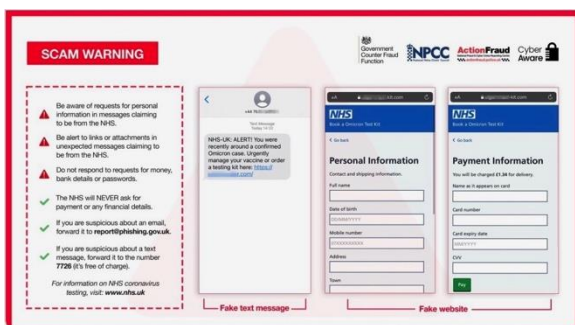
SCAM WARNING

Government Counter Fraud Function

NPCC

ActionFraud

Cyber Aware

Be aware of requests for personal information in messages claiming to be from the NHS.

Be alert to links or attachments in unexpected messages claiming to be from the NHS.

Do not respond to requests for money, bank details or passwords.

The NHS will NEVER ask for payment or any financial details.

If you are suspicious about an email, forward it to report@phishing.gov.uk.

If you are suspicious about a text message, forward it to the number 7726 (it's free of charge).

For information on NHS coronavirus testing, visit: www.nhs.uk

+44 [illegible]

Text Message
Today 12:13

NHS-UK: ALERT! You were recently around a confirmed Omicron case. Urgently manage your vaccine or order a testing kit here: https://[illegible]

Fake text message

NHS
Book a Omicron Test Kit

< Go back

Personal Information

Contact and shipping information.

Full name

Date of birth
DD/MM/YYYY

Mobile number

Address

Town

NHS
Book a Omicron Test Kit

< Go back

Payment Information

You will be charged £1.24 for delivery.

Name as it appears on card

Card number

Card expiry date
MM/YYYY

CVV

Pay

Fake website